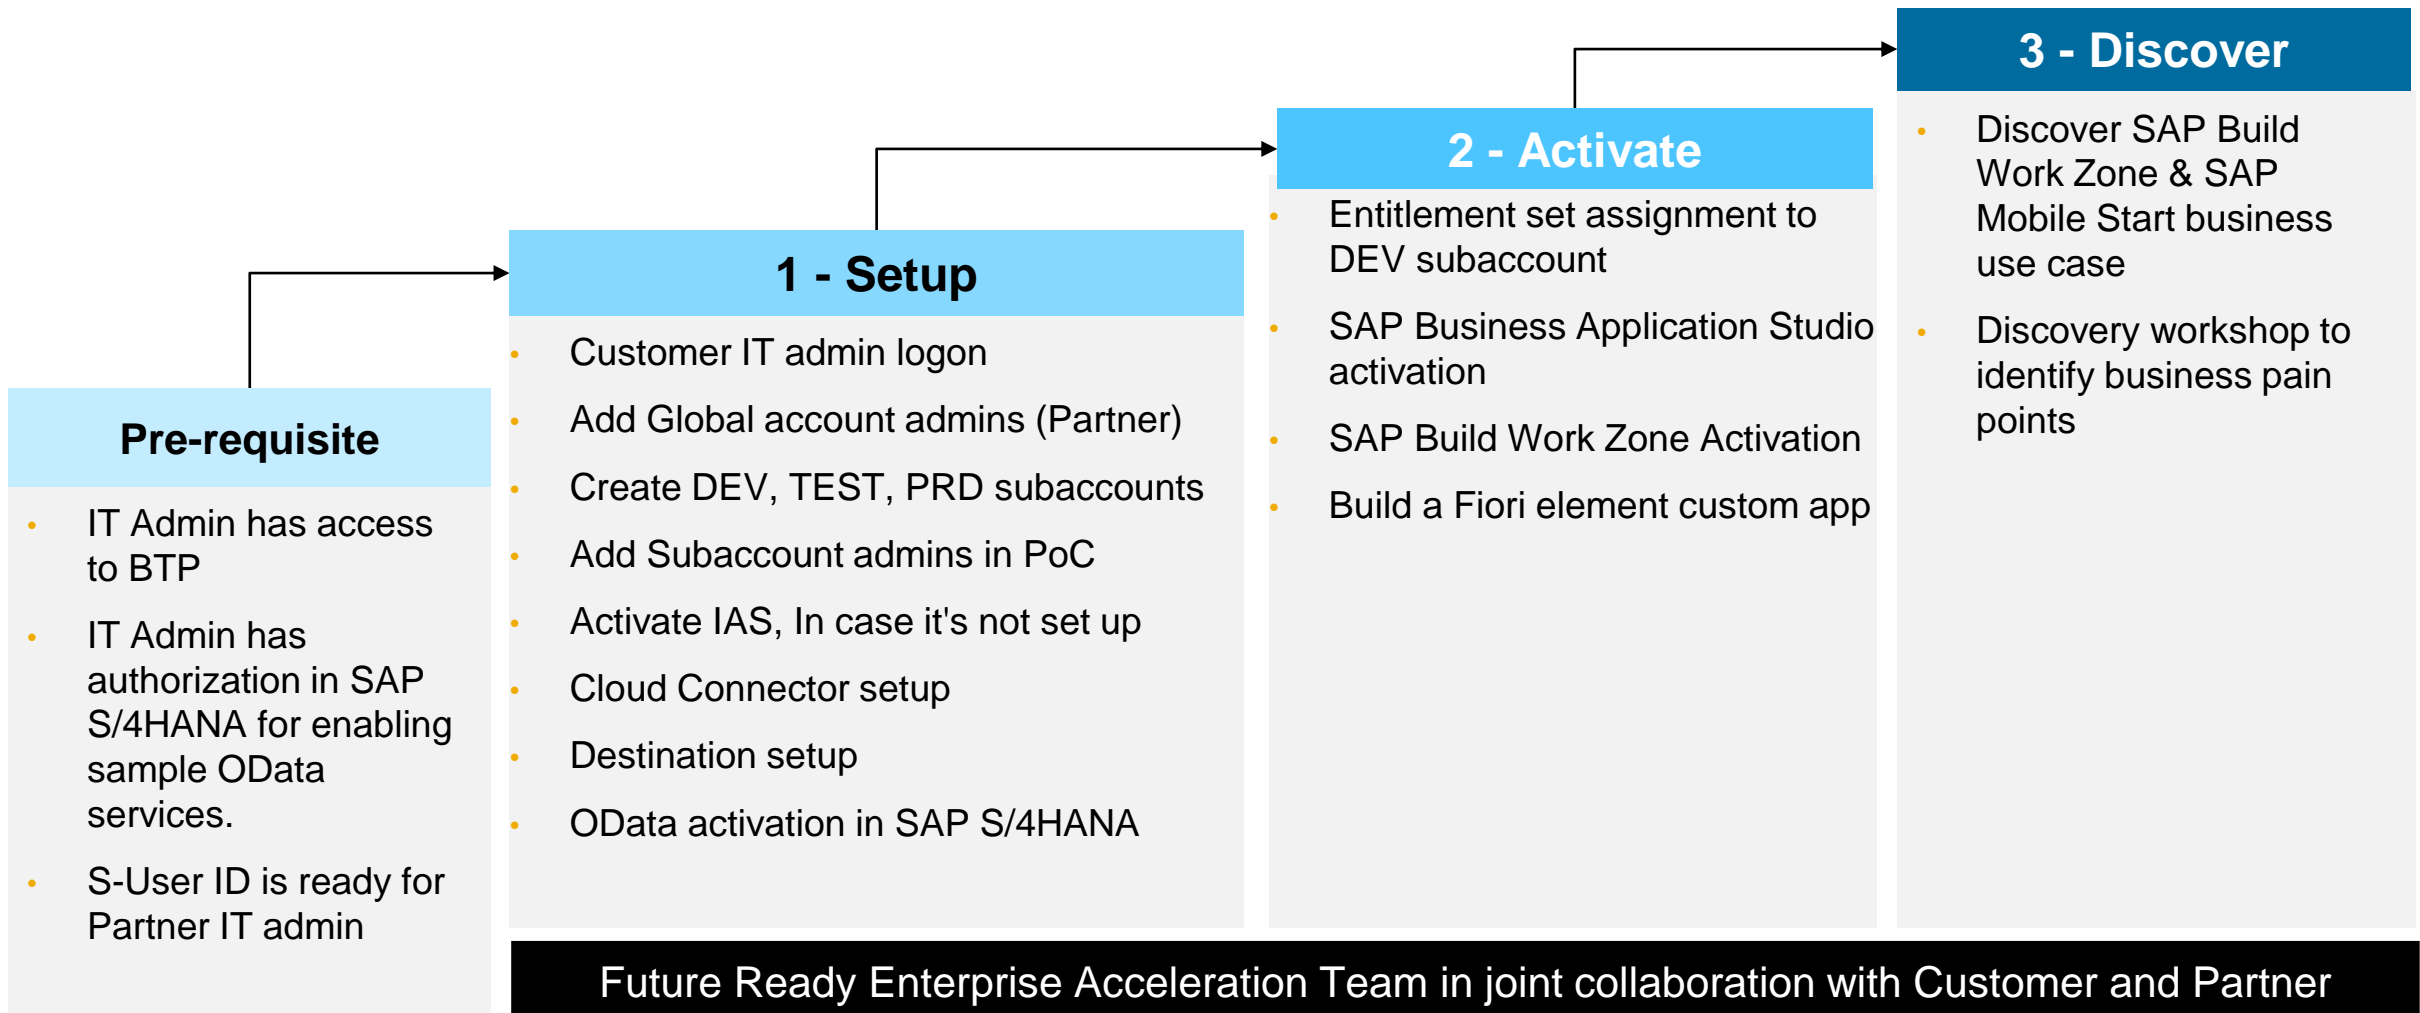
Pre-requisite

- IT Admin has access to BTP
- IT Admin has authorization in SAP S/4HANA for enabling sample OData services.
- S-User ID is ready for Partner IT admin

1 - Setup

- Customer IT admin logon
- Add Global account admins (Partner)
- Create DEV, TEST, PRD subaccounts
- Add Subaccount admins in PoC
- Activate IAS, In case it's not set up
- Cloud Connector setup
- Destination setup
- OData activation in SAP S/4HANA

2 - Activate

- Entitlement set assignment to DEV subaccount
- SAP Business Application Studio activation
- SAP Build Work Zone Activation
- Build a Fiori element custom app

3 - Discover

- Discover SAP Build Work Zone & SAP Mobile Start business use case
- Discovery workshop to identify business pain points

Future Ready Enterprise Acceleration Team in joint collaboration with Customer and Partner